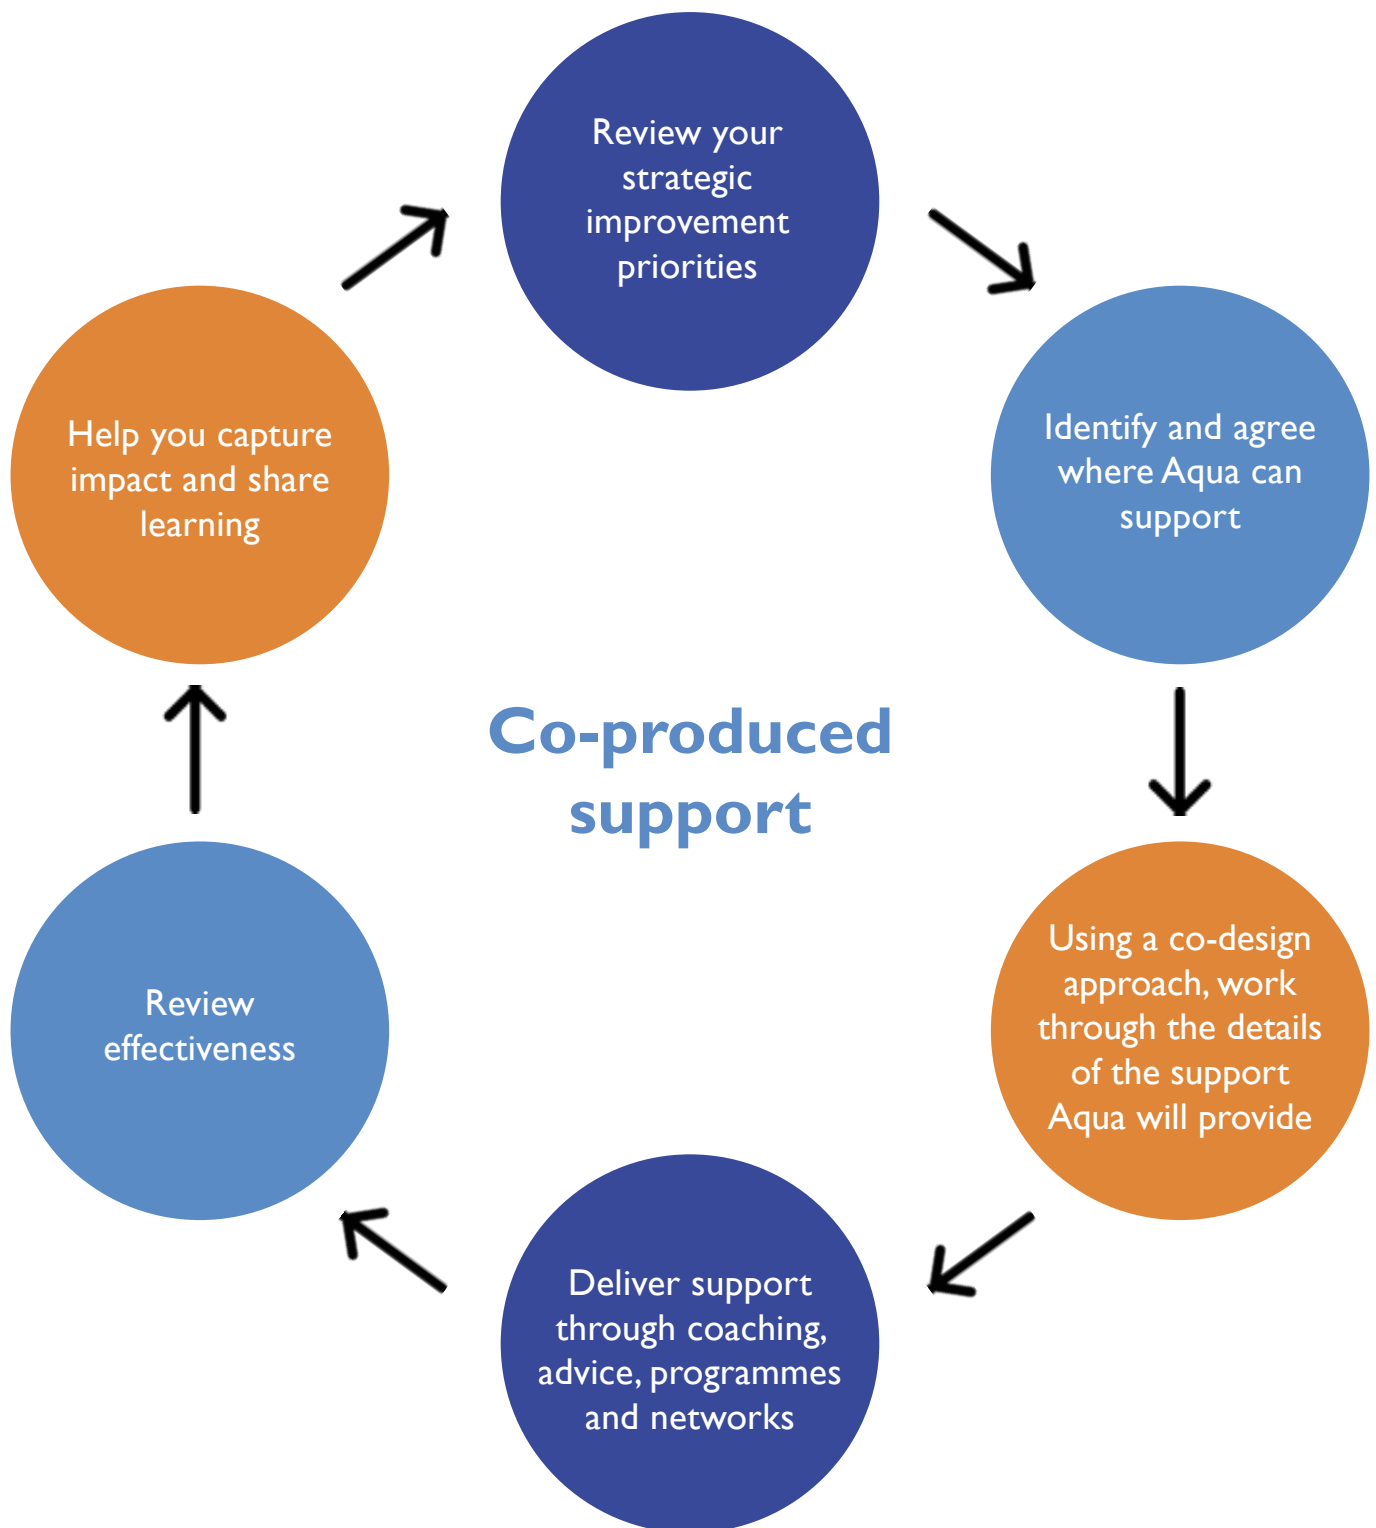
Review your strategic improvement priorities

Identify and agree where Aqua can support

Using a co-design approach, work through the details of the support Aqua will provide

Deliver support through coaching, advice, programmes and networks

Review effectiveness

Help you capture impact and share learning

Co-produced support